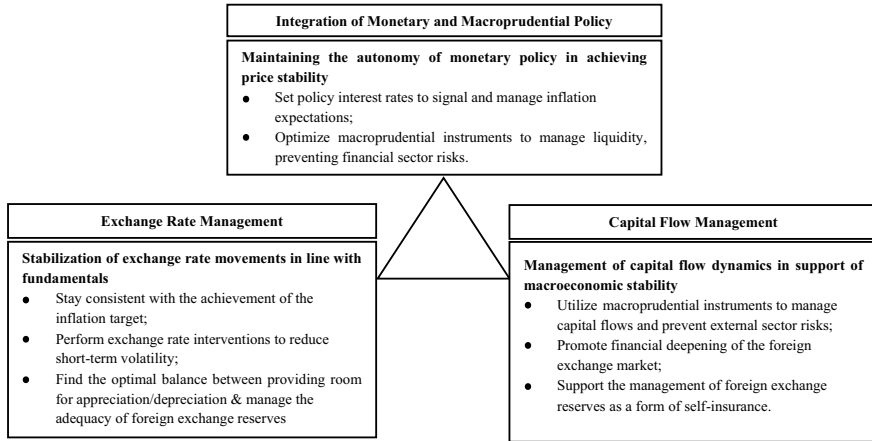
Integration of Monetary and Macroprudential Policy

Maintaining the autonomy of monetary policy in achieving price stability

- Set policy interest rates to signal and manage inflation expectations;
- Optimize macroprudential instruments to manage liquidity, preventing financial sector risks.

Exchange Rate Management

Stabilization of exchange rate movements in line with fundamentals

- Stay consistent with the achievement of the inflation target;
- Perform exchange rate interventions to reduce short-term volatility;
- Find the optimal balance between providing room for appreciation/depreciation & manage the adequacy of foreign exchange reserves

Capital Flow Management

Management of capital flow dynamics in support of macroeconomic stability

- Utilize macroprudential instruments to manage capital flows and prevent external sector risks;
- Promote financial deepening of the foreign exchange market;
- Support the management of foreign exchange reserves as a form of self-insurance.